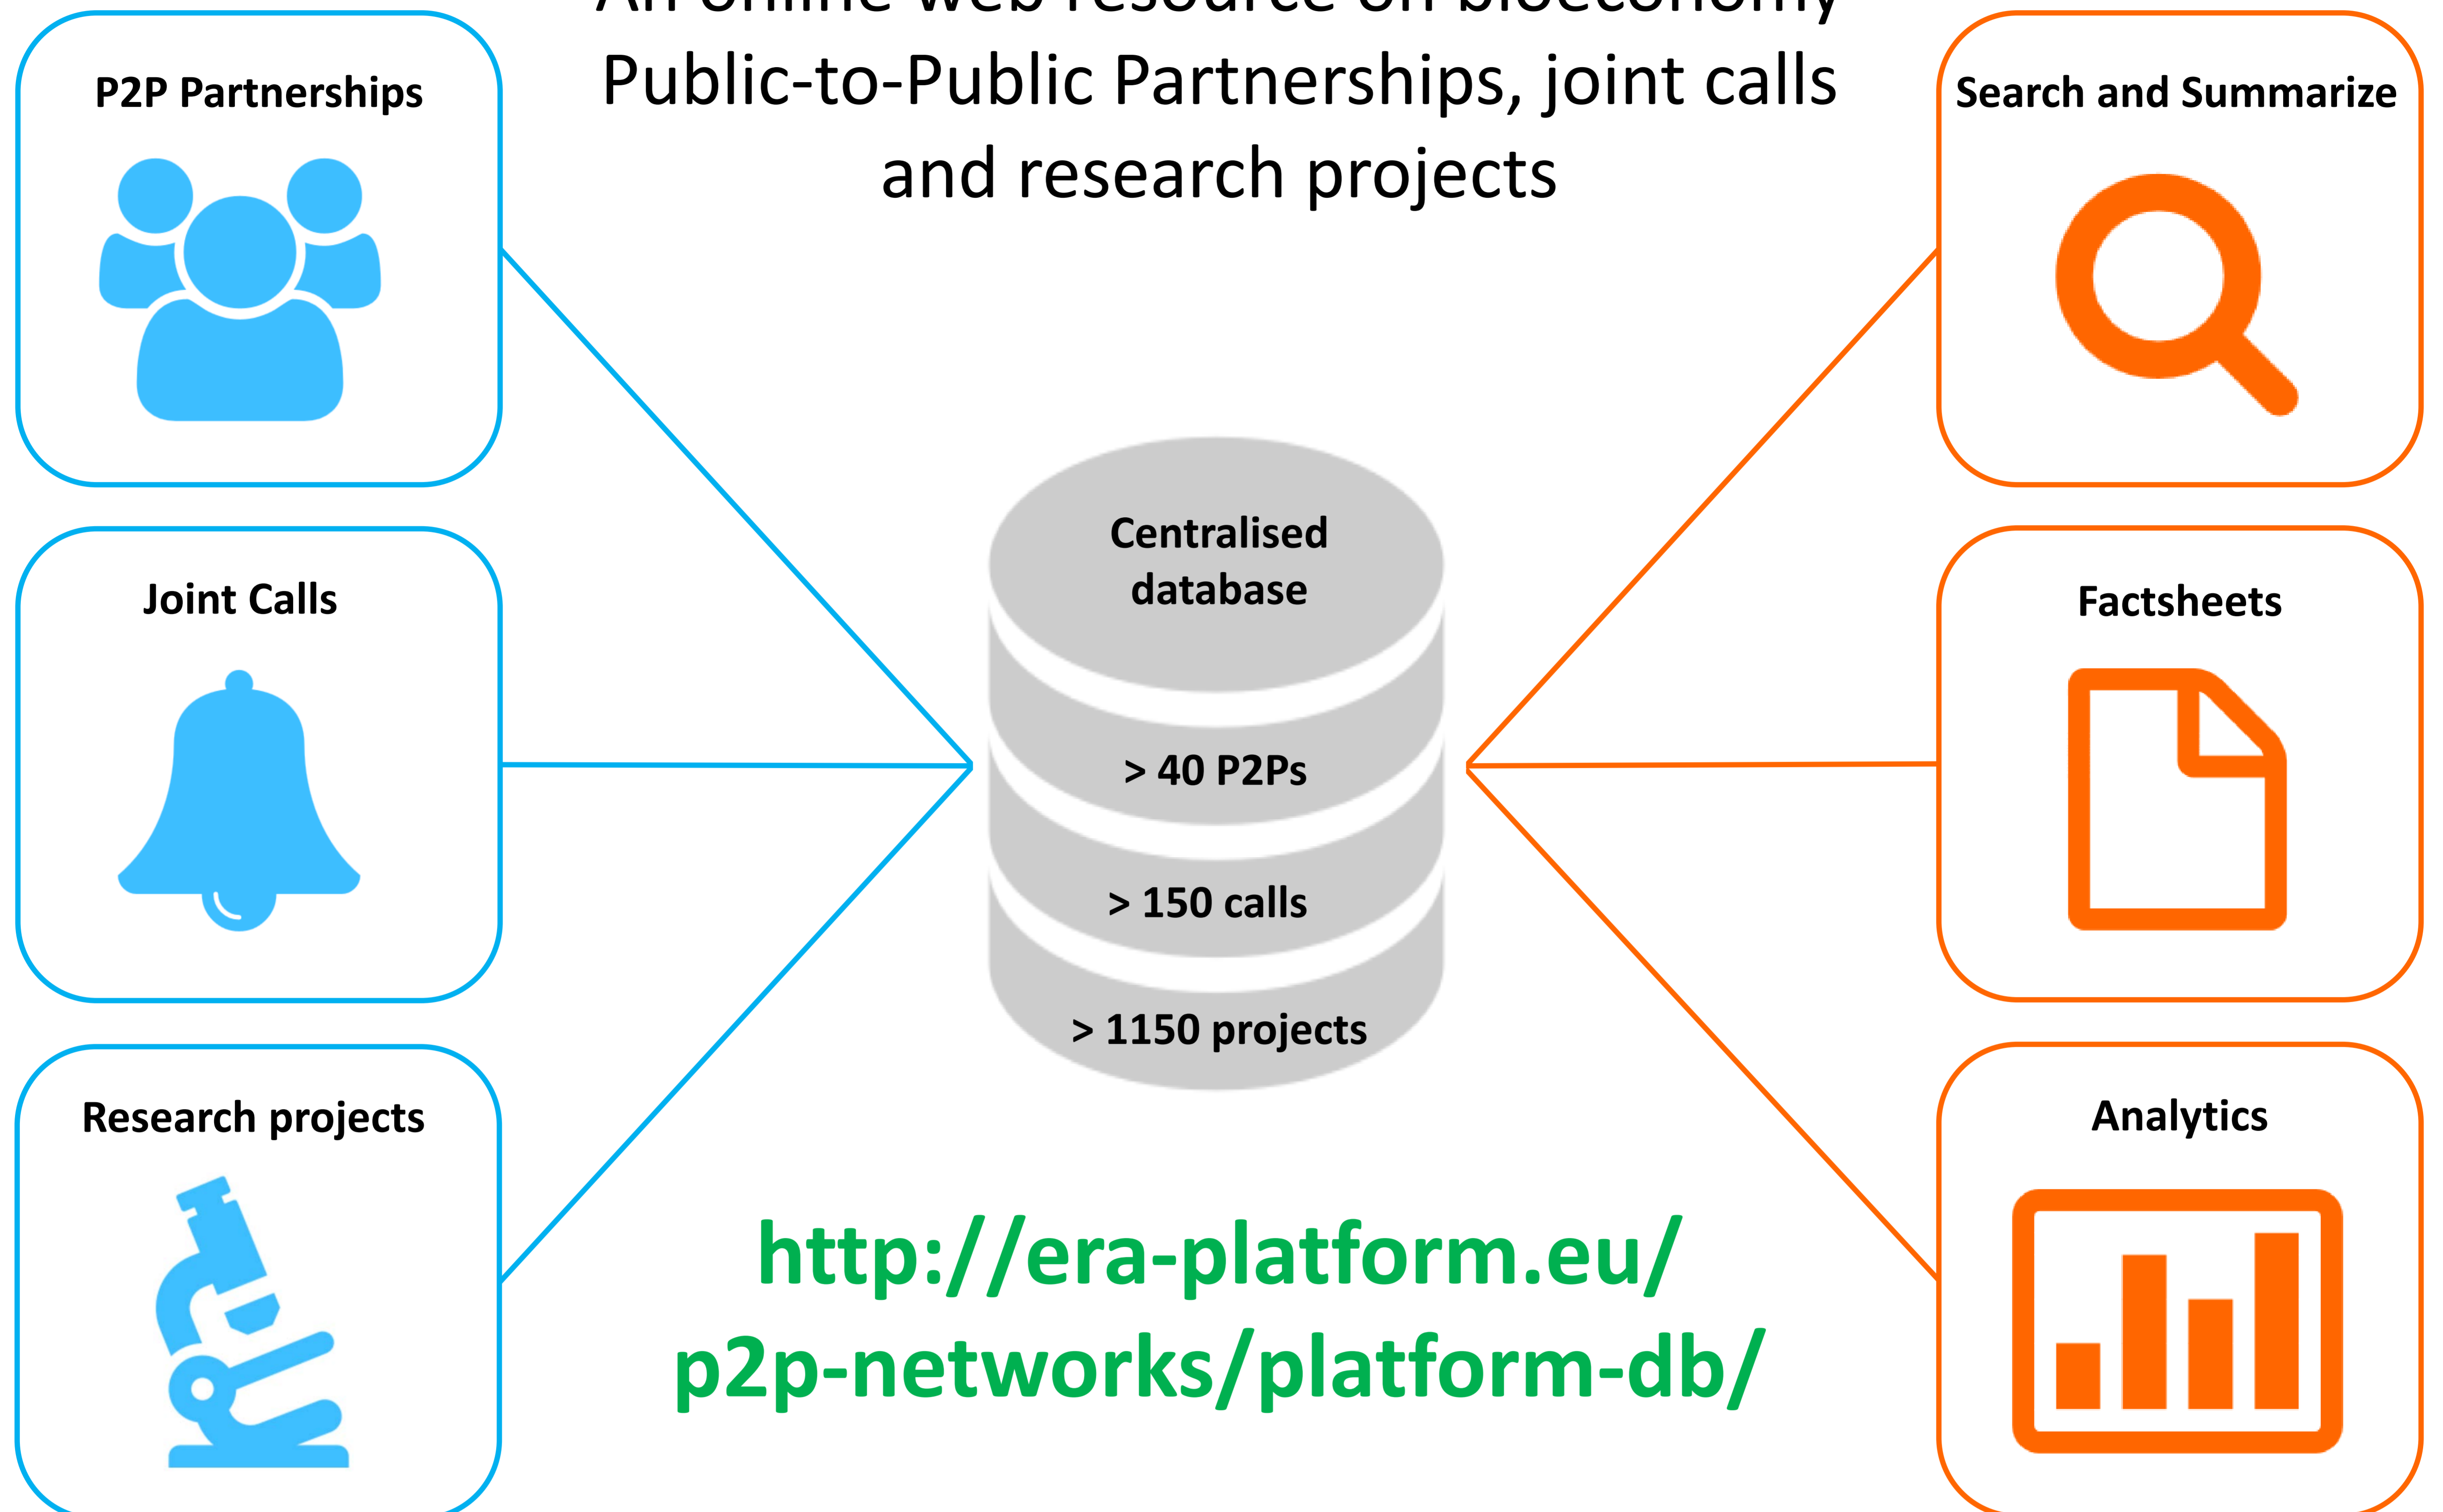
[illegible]
Public-to-Public Partnerships, joint calls and research projects

P2P Partnerships

Joint Calls

Research projects

Centralised database

> 40 P2Ps

> 150 calls

> 1150 projects

Search and Summarize

Factsheets

Analytics

http://era-platform.eu/p2p-networks/platform-db/